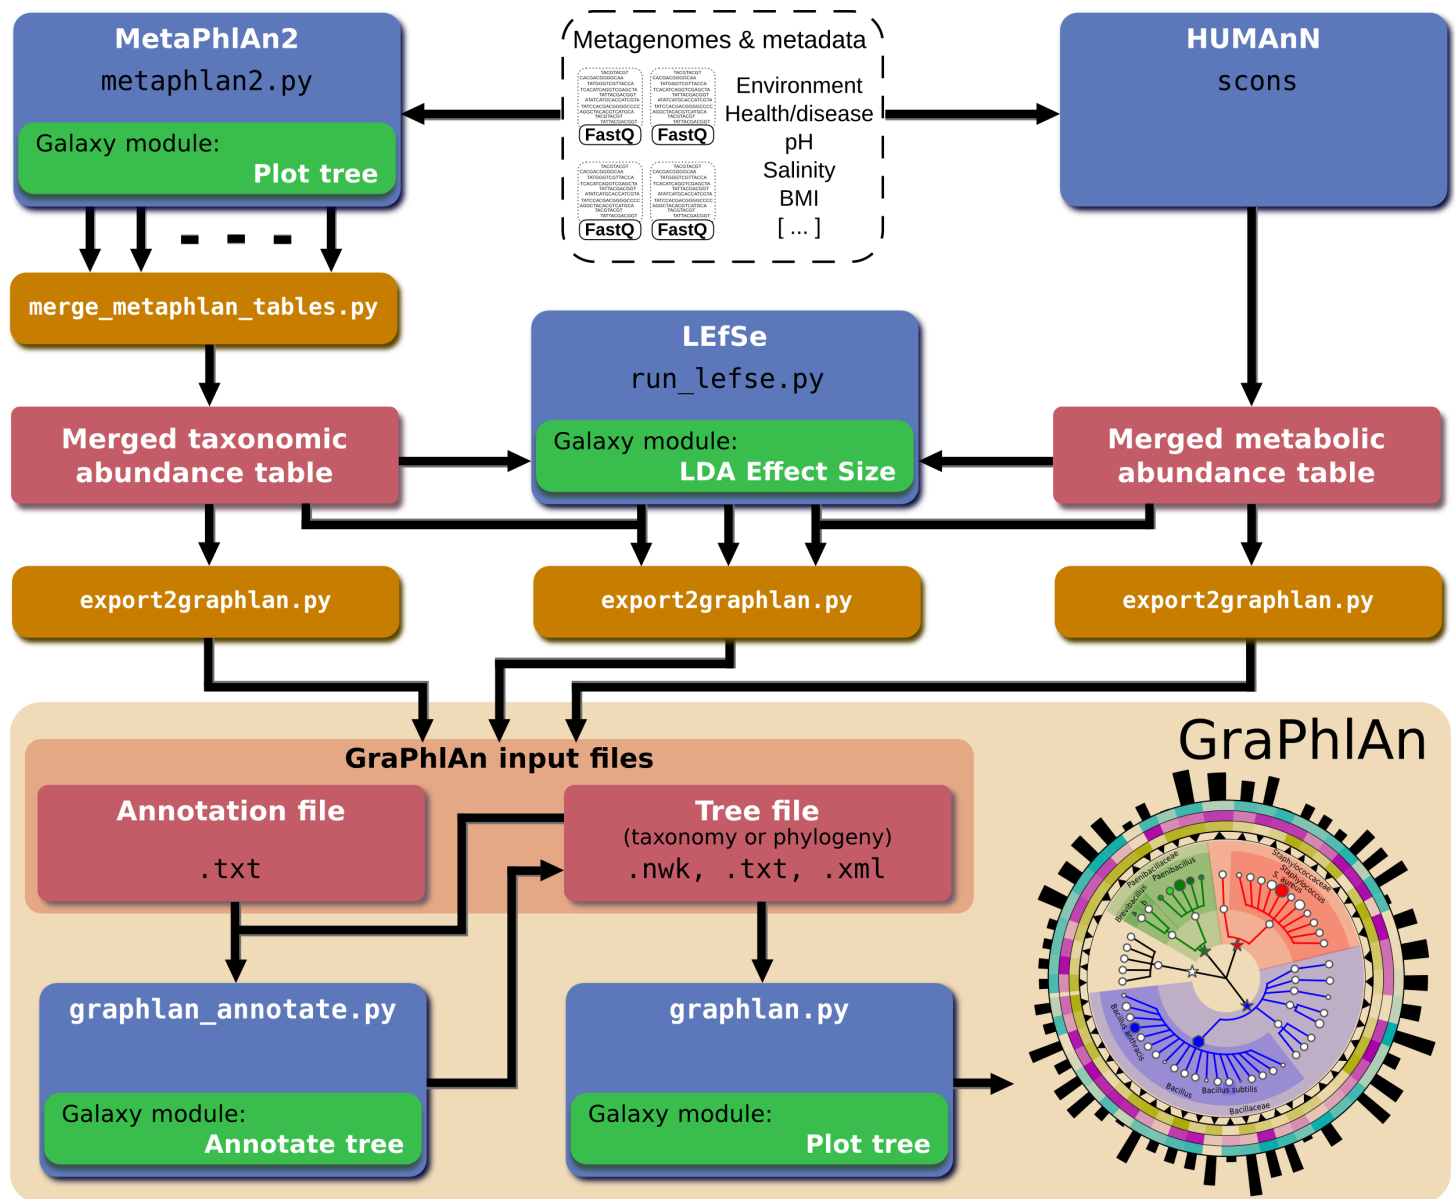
MetaPhlAn2
metaphlan2.py
Galaxy module:
Plot tree

Metagenomes & metadata
FastQ FastQ
FastQ FastQ
Environment
Health/disease
pH
Salinity
BMI
[ ... ]

HUMAnN
scons

merge_metaphlan_tables.py

LEfSe
run_lefse.py
Galaxy module:
LDA Effect Size

Merged taxonomic abundance table

Merged metabolic abundance table

export2graphlan.py

export2graphlan.py

export2graphlan.py

GraPhlAn

GraPhlAn input files

Annotation file
.txt

Tree file
(taxonomy or phylogeny)
.nwk, .txt, .xml

graphlan_annotate.py
Galaxy module:
Annotate tree

graphlan.py
Galaxy module:
Plot tree

Paenibacillaceae
Paenibacillus
Brevibacillus
Staphylococcaceae
Staphylococcus
S. aureus
Bacillus anthracis
Bacillus
Bacillus subtilis
Bacillaceae